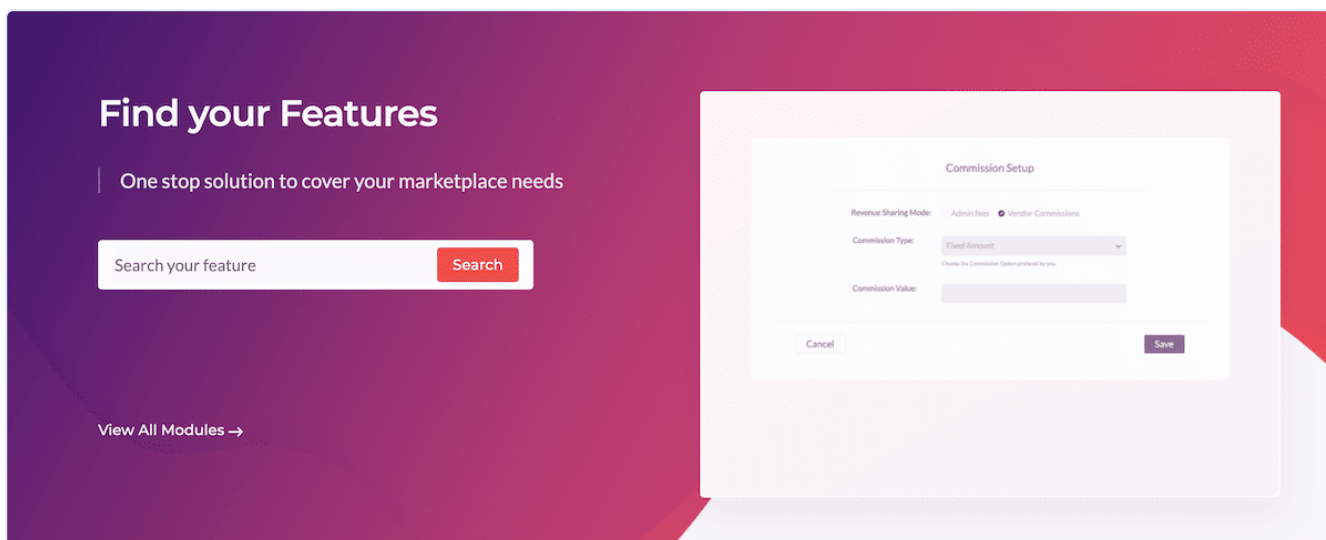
Find your Features

One stop solution to cover your marketplace needs

Search your feature

Search

View All Modules →

Commission Setup

Revenue Sharing Mode: Admin fees Vendor Commissions

Commission Type: Fixed Amount

Choose the Commission Option preferred by you.

Commission Value:

Cancel

Save